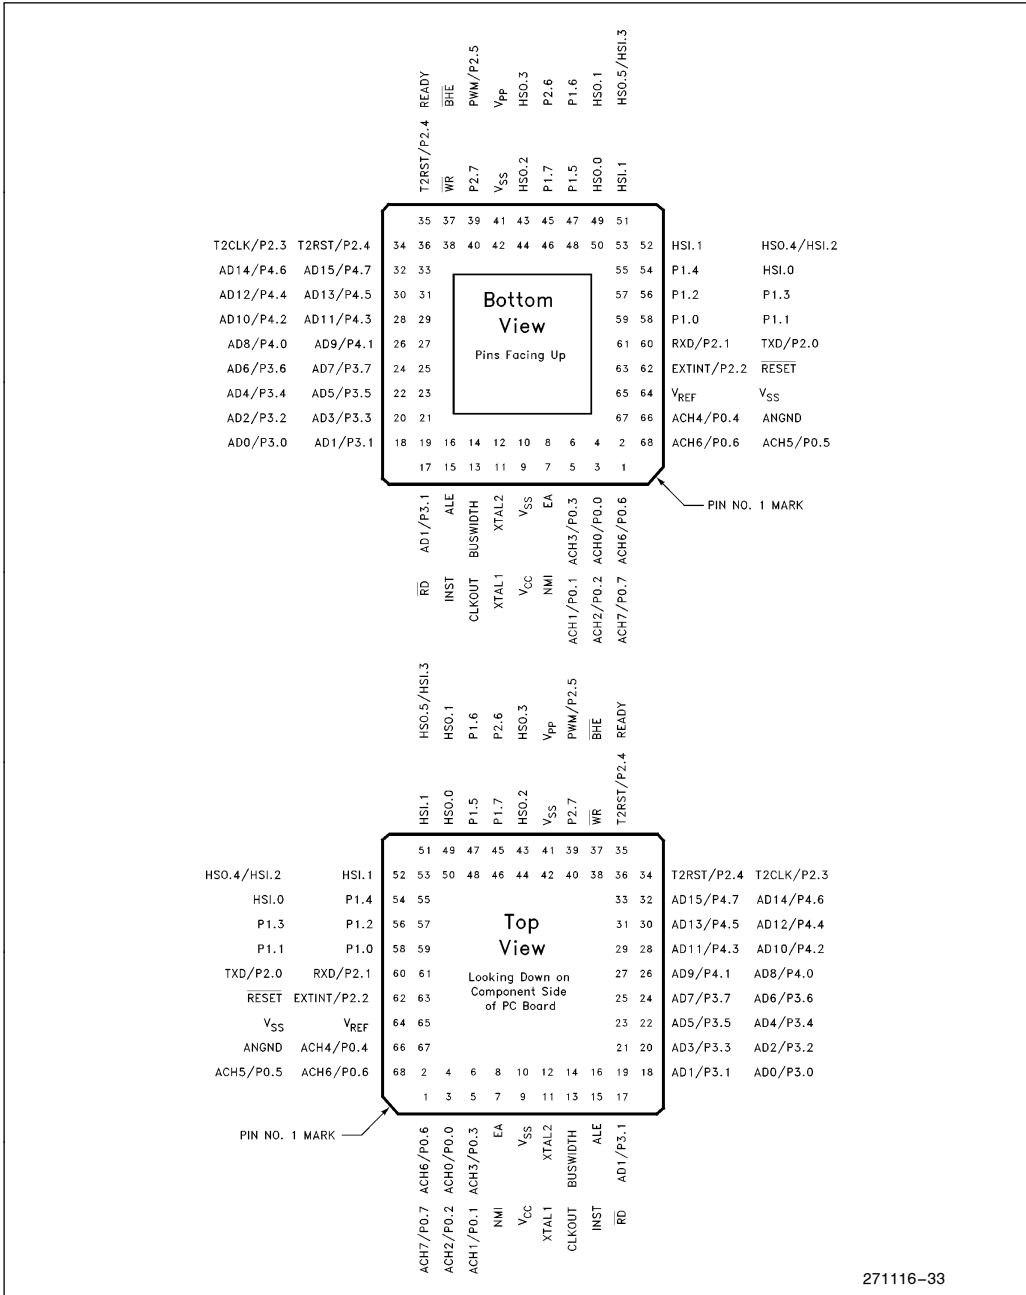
T2RST/P2.4 READY
$\overline{WR}$ $\overline{BHE}$
P2.7 PWM/P2.5
$V_{SS}$ $V_{PP}$
HSO.2 HSO.3
P1.7 P2.6
P1.5 P1.6
HSO.0 HSO.1
HSI.1 HSO.5/HSI.3

35 37 39 41 43 45 47 49 51
34 36 38 40 42 44 46 48 50 53 52

T2CLK/P2.3 T2RST/P2.4 34 36
AD14/P4.6 AD15/P4.7 32 33
AD12/P4.4 AD13/P4.5 30 31
AD10/P4.2 AD11/P4.3 28 29
AD8/P4.0 AD9/P4.1 26 27
AD6/P3.6 AD7/P3.7 24 25
AD4/P3.4 AD5/P3.5 22 23
AD2/P3.2 AD3/P3.3 20 21
AD0/P3.0 AD1/P3.1 18 19

Bottom View

Pins Facing Up

53 52 HSI.1 HSO.4/HSI.2
55 54 P1.4 HSI.0
57 56 P1.2 P1.3
59 58 P1.0 P1.1
61 60 RXD/P2.1 TXD/P2.0
63 62 EXTINT/P2.2 $\overline{RESET}$
65 64 $V_{REF}$ $V_{SS}$
67 66 ACH4/P0.4 ANGND
2 68 ACH6/P0.6 ACH5/P0.5

16 14 12 10 8 6 4
17 15 13 11 9 7 5 3 1

PIN NO. 1 MARK

AD1/P3.1 $\overline{RD}$
ALE INST
BUSWIDTH CLKOUT
XTAL2 XTAL1
$V_{SS}$ $V_{CC}$
EA NMI
ACH3/P0.3 ACH1/P0.1
ACH0/P0.0 ACH2/P0.2
ACH6/P0.6 ACH7/P0.7

HSI.1 HSO.5/HSI.3
HSO.0 HSO.1
P1.5 P1.6
P1.7 P2.6
HSO.2 HSO.3
$V_{SS}$ $V_{PP}$
P2.7 PWM/P2.5
$\overline{WR}$ $\overline{BHE}$
T2RST/P2.4 READY

51 49 47 45 43 41 39 37 35
52 53 50 48 46 44 42 40 38 36 34

HSO.4/HSI.2 HSI.1 52 53
HSI.0 P1.4 54 55
P1.3 P1.2 56 57
P1.1 P1.0 58 59
TXD/P2.0 RXD/P2.1 60 61
$\overline{RESET}$ EXTINT/P2.2 62 63
$V_{SS}$ $V_{REF}$ 64 65
ANGND ACH4/P0.4 66 67
ACH5/P0.5 ACH6/P0.6 68 2

Top View

Looking Down on Component Side of PC Board

36 34 T2RST/P2.4 T2CLK/P2.3
33 32 AD15/P4.7 AD14/P4.6
31 30 AD13/P4.5 AD12/P4.4
29 28 AD11/P4.3 AD10/P4.2
27 26 AD9/P4.1 AD8/P4.0
25 24 AD7/P3.7 AD6/P3.6
23 22 AD5/P3.5 AD4/P3.4
21 20 AD3/P3.3 AD2/P3.2
19 18 AD1/P3.1 AD0/P3.0

4 6 8 10 12 14 16
1 3 5 7 9 11 13 15 17

PIN NO. 1 MARK

ACH6/P0.6 ACH7/P0.7
ACH0/P0.0 ACH2/P0.2
ACH3/P0.3 ACH1/P0.1
EA NMI
$V_{SS}$ $V_{CC}$
XTAL2 XTAL1
BUSWIDTH CLKOUT
ALE INST
AD1/P3.1 $\overline{RD}$

271116–33